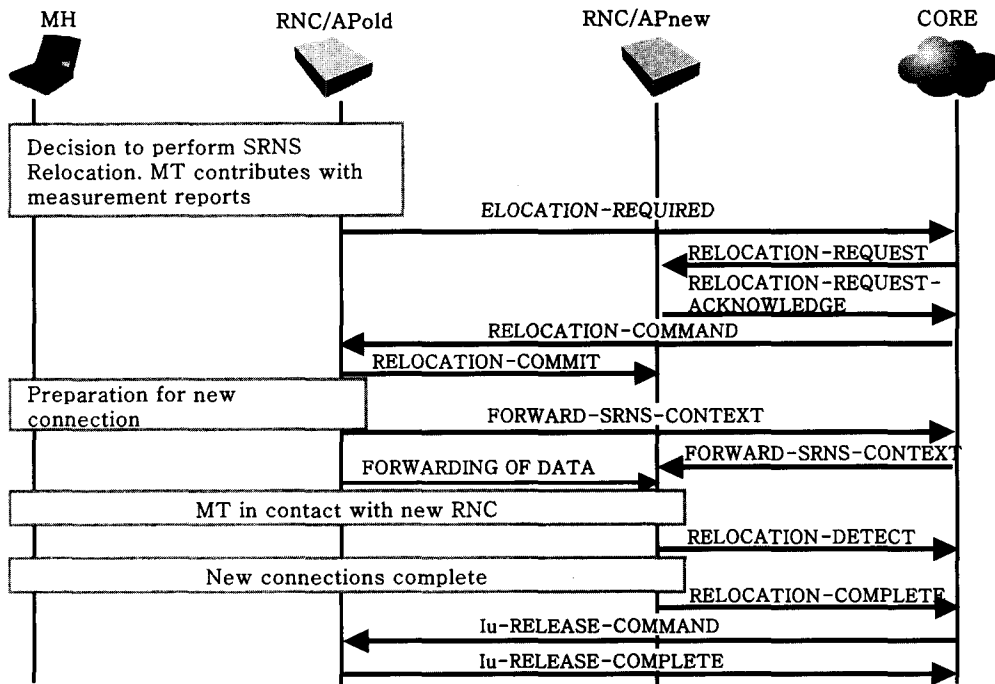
MH
RNC/APold
RNC/APnew
CORE

Decision to perform SRNS Relocation. MT contributes with measurement reports

ELOCATION-REQUIRED
RELOCATION-REQUEST
RELOCATION-REQUEST-ACKNOWLEDGE
RELOCATION-COMMAND
RELOCATION-COMMIT

Preparation for new connection

FORWARD-SRNS-CONTEXT
FORWARD-SRNS-CONTEXT
FORWARDING OF DATA

MT in contact with new RNC

RELOCATION-DETECT

New connections complete

RELOCATION-COMPLETE
Iu-RELEASE-COMMAND
Iu-RELEASE-COMPLETE